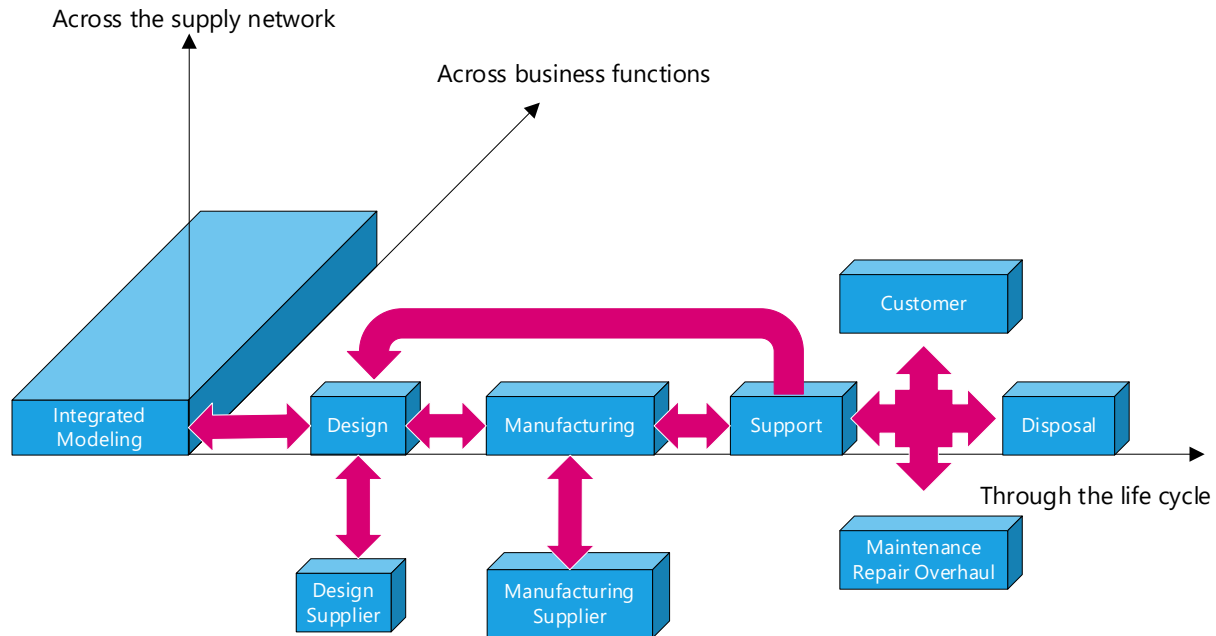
Across the supply network

Across business functions

Customer

Integrated Modeling

Design

Manufacturing

Support

Disposal

Through the life cycle

Design Supplier

Manufacturing Supplier

Maintenance Repair Overhaul